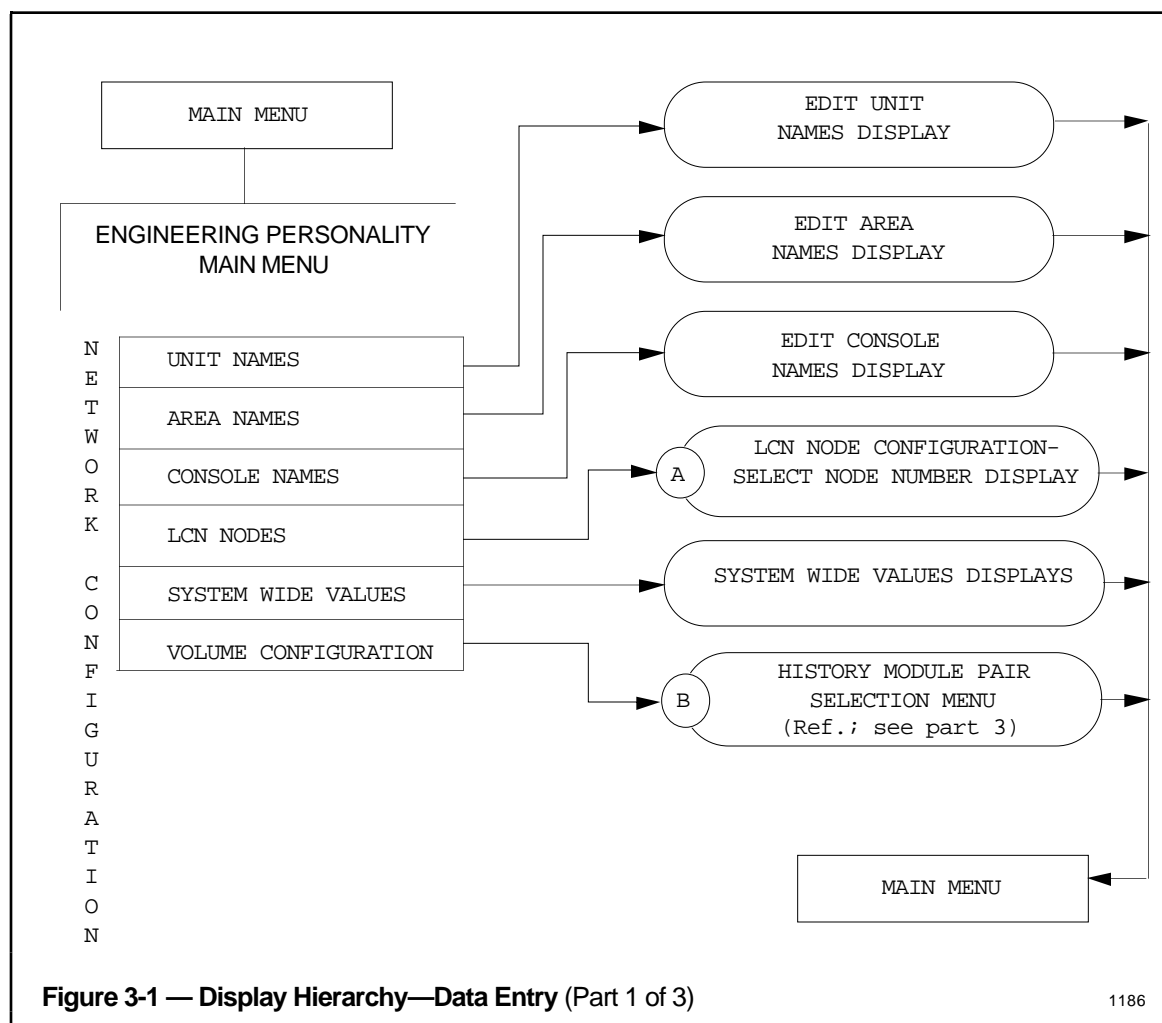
MAIN MENU

ENGINEERING PERSONALITY MAIN MENU

NETWORK CONFIGURATION

UNIT NAMES

AREA NAMES

CONSOLE NAMES

LCN NODES

SYSTEM WIDE VALUES

VOLUME CONFIGURATION

EDIT UNIT NAMES DISPLAY

EDIT AREA NAMES DISPLAY

EDIT CONSOLE NAMES DISPLAY

A

LCN NODE CONFIGURATION-SELECT NODE NUMBER DISPLAY

SYSTEM WIDE VALUES DISPLAYS

B

HISTORY MODULE PAIR SELECTION MENU (Ref.; see part 3)

MAIN MENU

Figure 3-1 — Display Hierarchy—Data Entry (Part 1 of 3)

1186